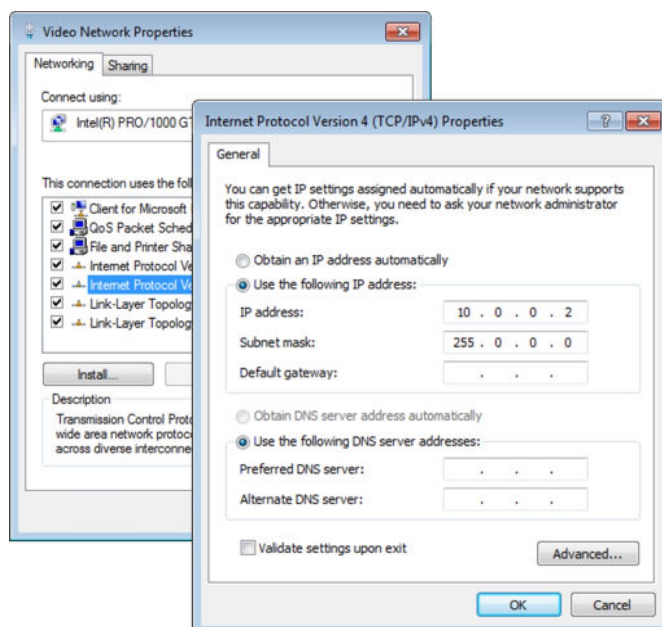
Video Network Properties

Networking Sharing

Connect using:

Intel(R) PRO/1000 G1

This connection uses the fol

Client for Microsoft
QoS Packet Sched
File and Printer Sha
Internet Protocol Ve
Internet Protocol Ve
Link-Layer Topolog
Link-Layer Topolog

Install...

Description

Transmission Control Proto wide area network protoco across diverse interconne

Internet Protocol Version 4 (TCP/IPv4) Properties

General

You can get IP settings assigned automatically if your network supports this capability. Otherwise, you need to ask your network administrator for the appropriate IP settings.

Obtain an IP address automatically

Use the following IP address:

IP address: 10 . 0 . 0 . 2

Subnet mask: 255 . 0 . 0 . 0

Default gateway: . . .

Obtain DNS server address automatically

Use the following DNS server addresses:

Preferred DNS server: . . .

Alternate DNS server: . . .

Validate settings upon exit

Advanced...

OK Cancel